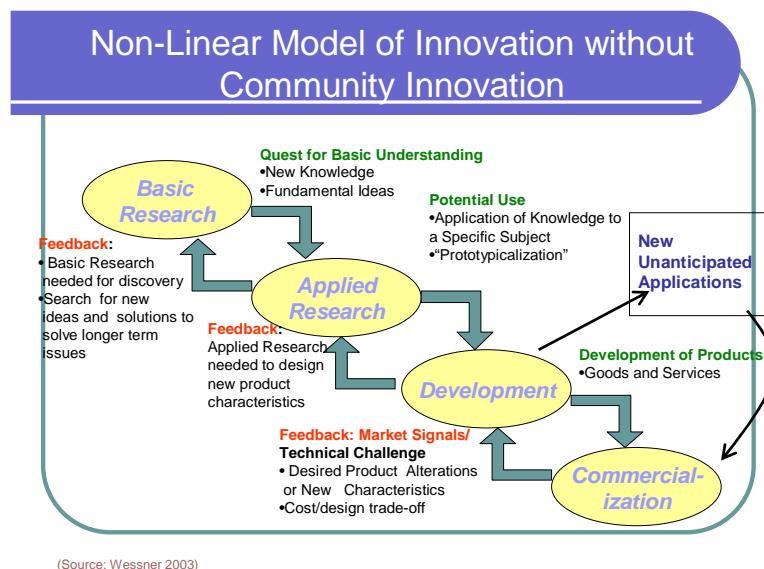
Non-Linear Model of Innovation without Community Innovation

Basic Research

Quest for Basic Understanding
•New Knowledge
•Fundamental Ideas

Potential Use
•Application of Knowledge to a Specific Subject
•"Prototypicalization"

New Unanticipated Applications

Feedback:
• Basic Research needed for discovery
•Search for new ideas and solutions to solve longer term issues

Applied Research

Feedback:
Applied Research needed to design new product characteristics

Development

Development of Products
•Goods and Services

Feedback: Market Signals/
Technical Challenge
• Desired Product Alterations or New Characteristics
•Cost/design trade-off

Commercialization

(Source: Wessner 2003)